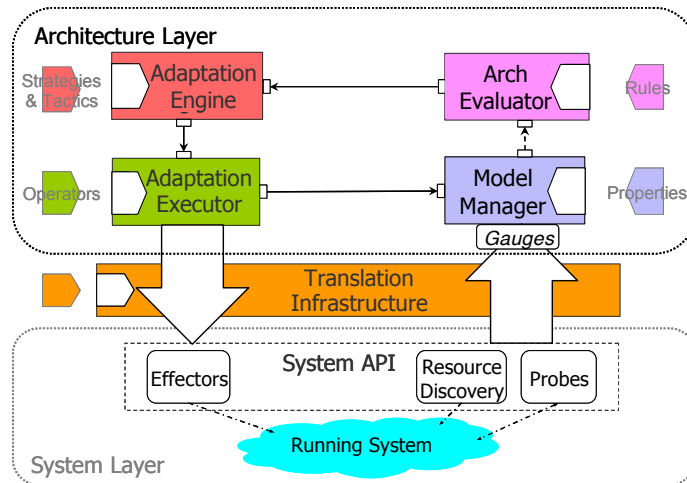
Architecture Layer

Strategies & Tactics

Adaptation Engine

Arch Evaluator

Rules

Operators

Adaptation Executor

Model Manager

Properties

Gauges

Translation Infrastructure

System API

Effectors

Resource Discovery

Probes

Running System

System Layer